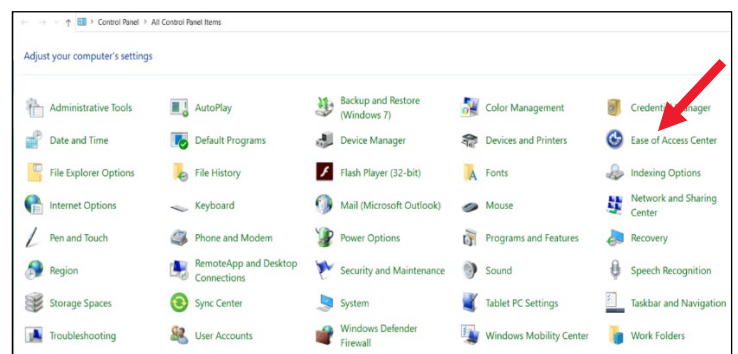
Control Panel > All Control Panel Items

Adjust your computer's settings

Administrative Tools
AutoPlay
Backup and Restore (Windows 7)
Color Management
Credent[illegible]anager

Date and Time
Default Programs
Device Manager
Devices and Printers
Ease of Access Center

File Explorer Options
File History
Flash Player (32-bit)
Fonts
Indexing Options

Internet Options
Keyboard
Mail (Microsoft Outlook)
Mouse
Network and Sharing Center

Pen and Touch
Phone and Modem
Power Options
Programs and Features
Recovery

Region
RemoteApp and Desktop Connections
Security and Maintenance
Sound
Speech Recognition

Storage Spaces
Sync Center
System
Tablet PC Settings
Taskbar and Navigation

Troubleshooting
User Accounts
Windows Defender Firewall
Windows Mobility Center
Work Folders